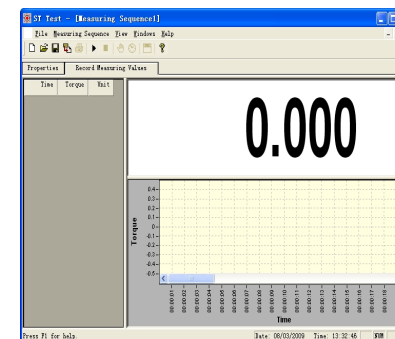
ST Test - [Measuring Sequence1]

File Measuring Sequence View Windows Help

Properties | Record Measuring Values

| Time | Torque | Unit |
|---|---|---|

0.000

0.4-
0.3-
0.2-
0.1-
0-
-0.1-
-0.2-
-0.3-
-0.4-
-0.5-

Torque

00:00:00 00:00:01 00:00:02 00:00:03 00:00:04 00:00:05 00:00:06 00:00:07 00:00:08 00:00:09 00:00:10 00:00:11 00:00:12 00:00:13 00:00:14 00:00:15 00:00:16 00:00:17 00:00:18

Time

Press F1 for help. | Date: 08/03/2009 | Time: 13:32:46 | NUM